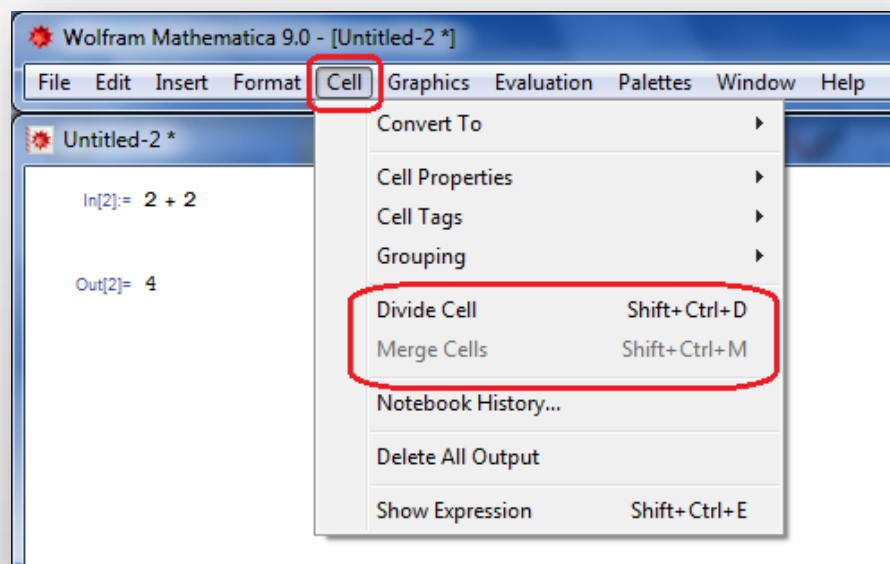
Wolfram Mathematica 9.0 - [Untitled-2 *]

File Edit Insert Format Cell Graphics Evaluation Palettes Window Help

Untitled-2 *

In[2]:= 2 + 2

Out[2]= 4

Convert To
Cell Properties
Cell Tags
Grouping
Divide Cell Shift+Ctrl+D
Merge Cells Shift+Ctrl+M
Notebook History...
Delete All Output
Show Expression Shift+Ctrl+E